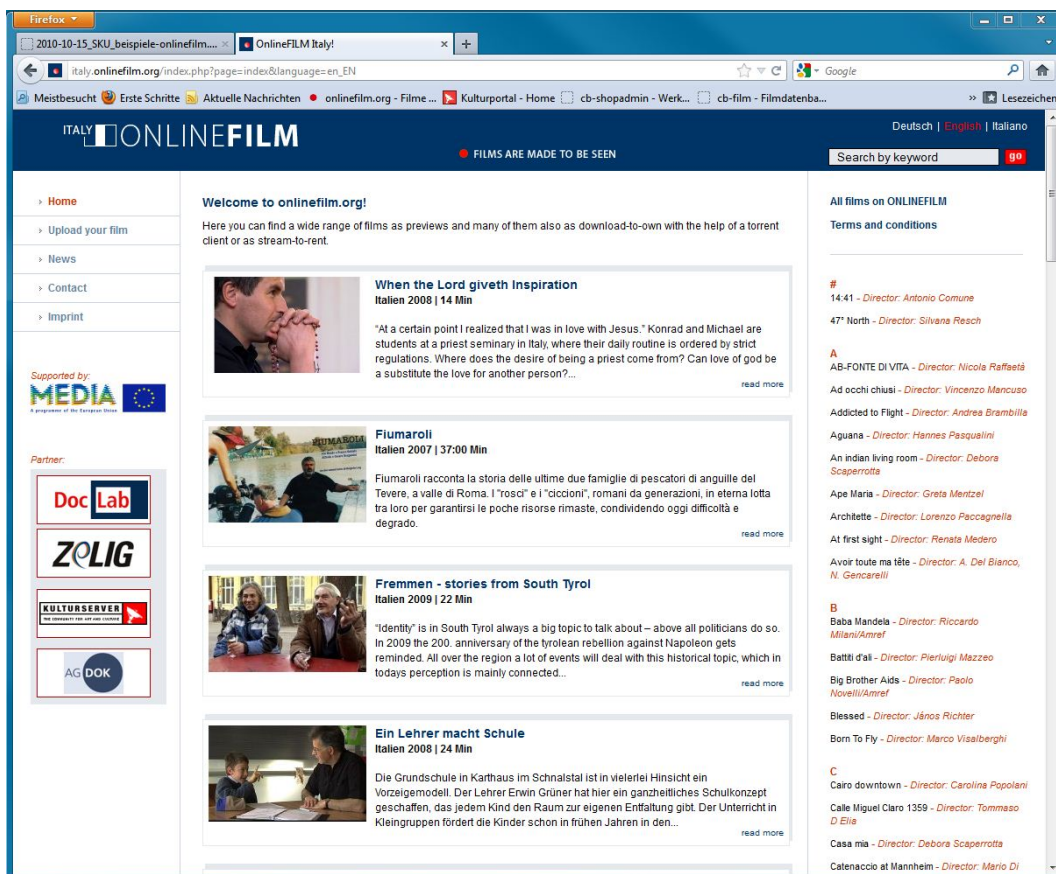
Firefox

2010-10-15_SKU_beispiele-onlinefilm.... ×
OnlineFILM Italy! ×
+

italy.onlinefilm.org/index.php?page=index&language=en_EN

Google

Meistbesucht | Erste Schritte | Aktuelle Nachrichten | onlinefilm.org - Filme ... | Kulturportal - Home | cb-shopadmin - Werk... | cb-film - Filmdatenba... | Lesezeichen

ITALY ONLINEFILM

FILMS ARE MADE TO BE SEEN

Deutsch | English | Italiano

Search by keyword
go

› Home
› Upload your film
› News
› Contact
› Imprint

Supported by:
MEDIA
A programme of the European Union

Partner:
Doc Lab
ZOLIG
KULTURSERVER
THE COMMUNITY FOR ART AND CULTURE
AG DOK

Welcome to onlinefilm.org!

Here you can find a wide range of films as previews and many of them also as download-to-own with the help of a torrent client or as stream-to-rent.

When the Lord giveth Inspiration
Italien 2008 | 14 Min

"At a certain point I realized that I was in love with Jesus." Konrad and Michael are students at a priest seminary in Italy, where their daily routine is ordered by strict regulations. Where does the desire of being a priest come from? Can love of god be a substitute the love for another person?...

read more

Fiumaroli
Italien 2007 | 37:00 Min

Fiumaroli racconta la storia delle ultime due famiglie di pescatori di anguille del Tevere, a valle di Roma. I "rosci" e i "ciccioni", romani da generazioni, in eterna lotta tra loro per garantirsi le poche risorse rimaste, condividendo oggi difficoltà e degrado.

read more

Fremmen - stories from South Tyrol
Italien 2009 | 22 Min

"Identity" is in South Tyrol always a big topic to talk about – above all politicians do so. In 2009 the 200. anniversary of the tyrolean rebellion against Napoleon gets reminded. All over the region a lot of events will deal with this historical topic, which in todays perception is mainly connected...

read more

Ein Lehrer macht Schule
Italien 2008 | 24 Min

Die Grundschule in Karthaus im Schnalstal ist in vielerlei Hinsicht ein Vorzeigemodell. Der Lehrer Erwin Grüner hat hier ein ganzheitliches Schulkonzept geschaffen, das jedem Kind den Raum zur eigenen Entfaltung gibt. Der Unterricht in Kleingruppen fördert die Kinder schon in frühen Jahren in den...

read more

All films on ONLINEFILM
Terms and conditions

#
14:41 - Director: Antonio Comune
47° North - Director: Silvana Resch

A
AB-FONTE DI VITA - Director: Nicola Raffaetà
Ad occhi chiusi - Director: Vincenzo Mancuso
Addicted to Flight - Director: Andrea Brambilla
Aguana - Director: Hannes Pasqualini
An indian living room - Director: Debora Scaperrotta
Ape Maria - Director: Greta Mentzel
Architette - Director: Lorenzo Paccagnella
At first sight - Director: Renata Medero
Avoir toute ma tête - Director: A. Del Bianco, N. Gencarelli

B
Baba Mandela - Director: Riccardo Milani/Amref
Battiti d'ali - Director: Pierluigi Mazzeo
Big Brother Aids - Director: Paolo Novelli/Amref
Blessed - Director: János Richter
Born To Fly - Director: Marco Visalberghi

C
Cairo downtown - Director: Carolina Popolani
Calle Miguel Claro 1359 - Director: Tommaso D Elia
Casa mia - Director: Debora Scaperrotta
Catenaccio at Mannheim - Director: Mario Di